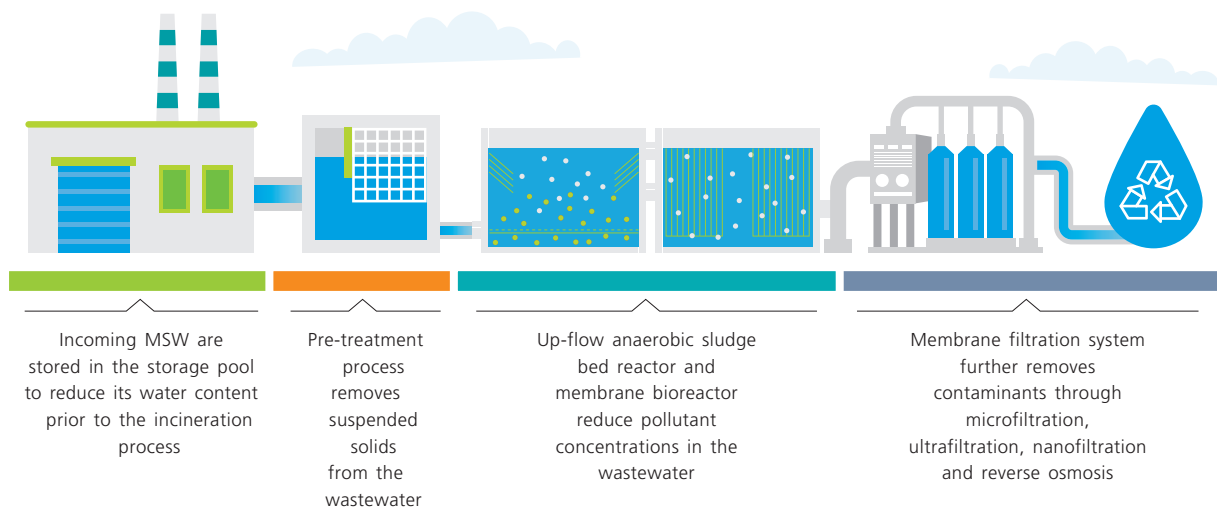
Incoming MSW are stored in the storage pool to reduce its water content prior to the incineration process

Pre-treatment process removes suspended solids from the wastewater

Up-flow anaerobic sludge bed reactor and membrane bioreactor reduce pollutant concentrations in the wastewater

Membrane filtration system further removes contaminants through microfiltration, ultrafiltration, nanofiltration and reverse osmosis